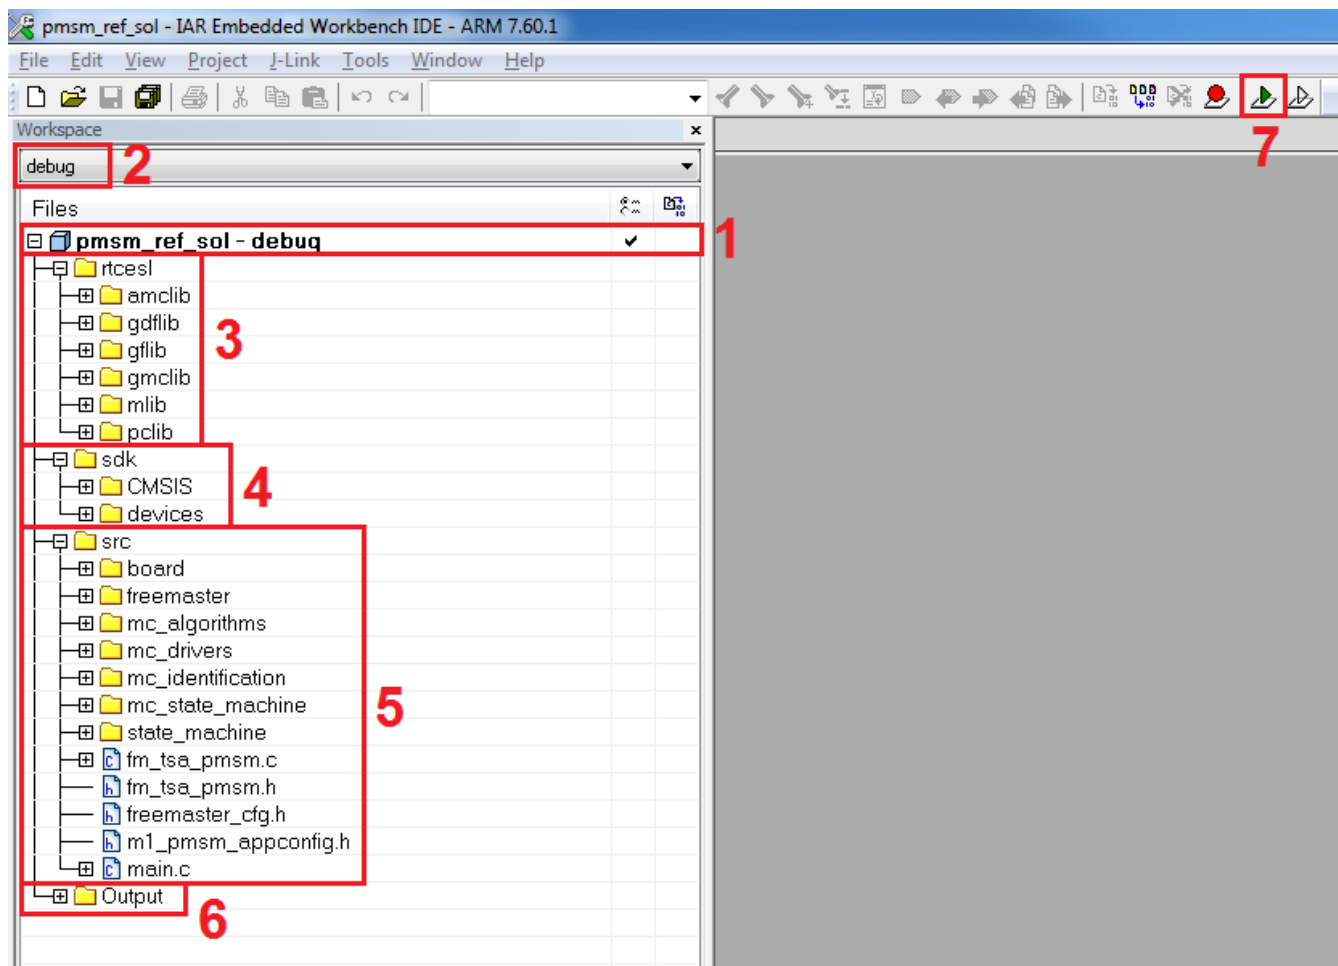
pmsm_ref_sol - IAR Embedded Workbench IDE - ARM 7.60.1

File Edit View Project J-Link Tools Window Help

Workspace

debug 2

7

Files

pmsm_ref_sol - debug ✔ 1

rtcesl
amclib
gdflib
gflib
gmclib
mlib
pclib

3

sdk
CMSIS
devices

4

src
board
freemaster
mc_algorithms
mc_drivers
mc_identification
mc_state_machine
state_machine
fm_tsa_pmsm.c
fm_tsa_pmsm.h
freemaster_cfg.h
m1_pmsm_appconfig.h
main.c

5

Output

6